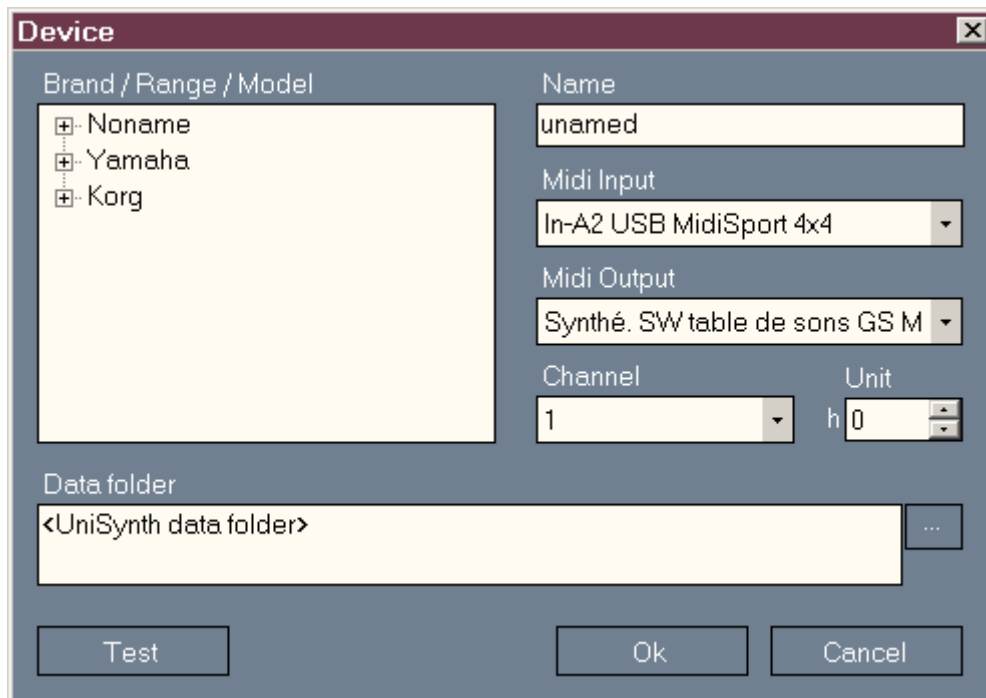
Device

Brand / Range / Model

Noname
Yamaha
Korg

Name
unamed

Midi Input
In-A2 USB MidiSport 4x4

Midi Output
Synthé. SW table de sons GS M

Channel
1

Unit
h 0

Data folder
<UniSynth data folder>

...

Test

Ok

Cancel